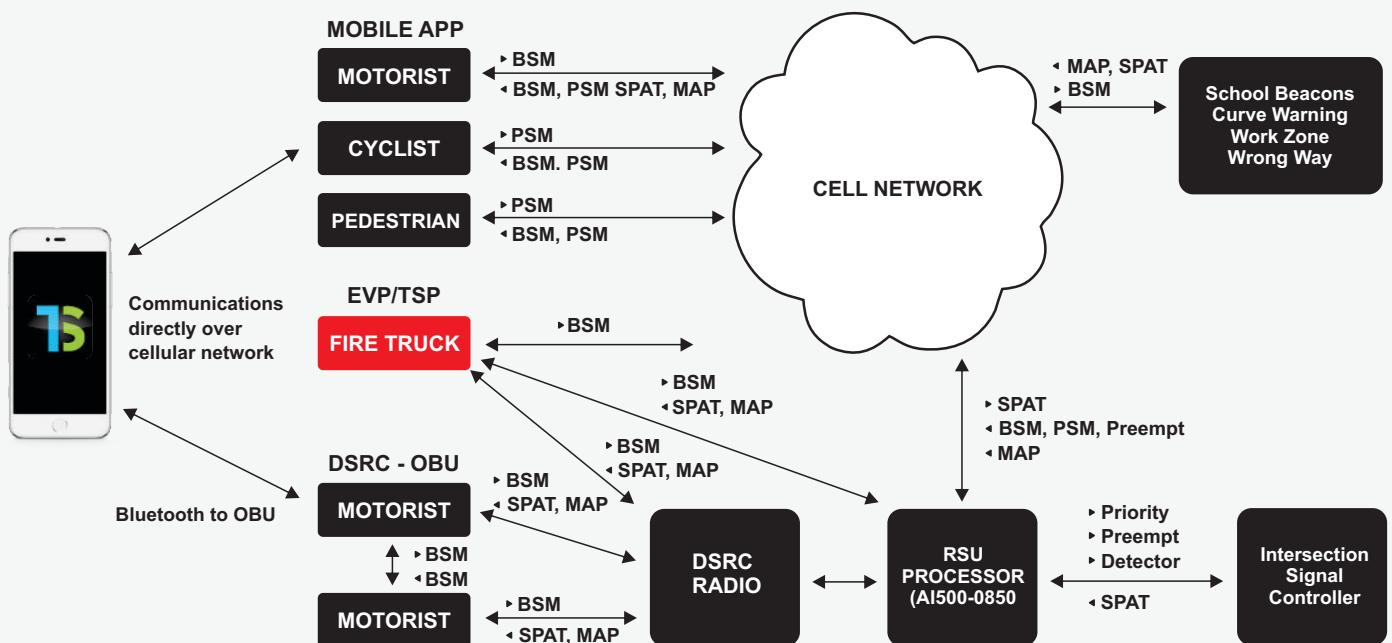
MOBILE APP

MOTORIST

▸ BSM
◂ BSM, PSM SPAT, MAP

CYCLIST

▸ PSM
◂ BSM. PSM

PEDESTRIAN

▸ PSM
◂ BSM, PSM

CELL NETWORK

◂ MAP, SPAT
▸ BSM

School Beacons
Curve Warning
Work Zone
Wrong Way

Communications directly over cellular network

EVP/TSP

FIRE TRUCK

▸ BSM

▸ BSM
◂ SPAT, MAP

▸ BSM
◂ SPAT, MAP

▸ SPAT
◂ BSM, PSM, Preempt
▸ MAP

DSRC - OBU

Bluetooth to OBU

MOTORIST

▸ BSM
◂ SPAT, MAP

▸ BSM
◂ BSM

MOTORIST

▸ BSM
◂ SPAT, MAP

DSRC RADIO

RSU PROCESSOR (AI500-0850

▸ Priority
▸ Preempt
▸ Detector

◂ SPAT

Intersection Signal Controller